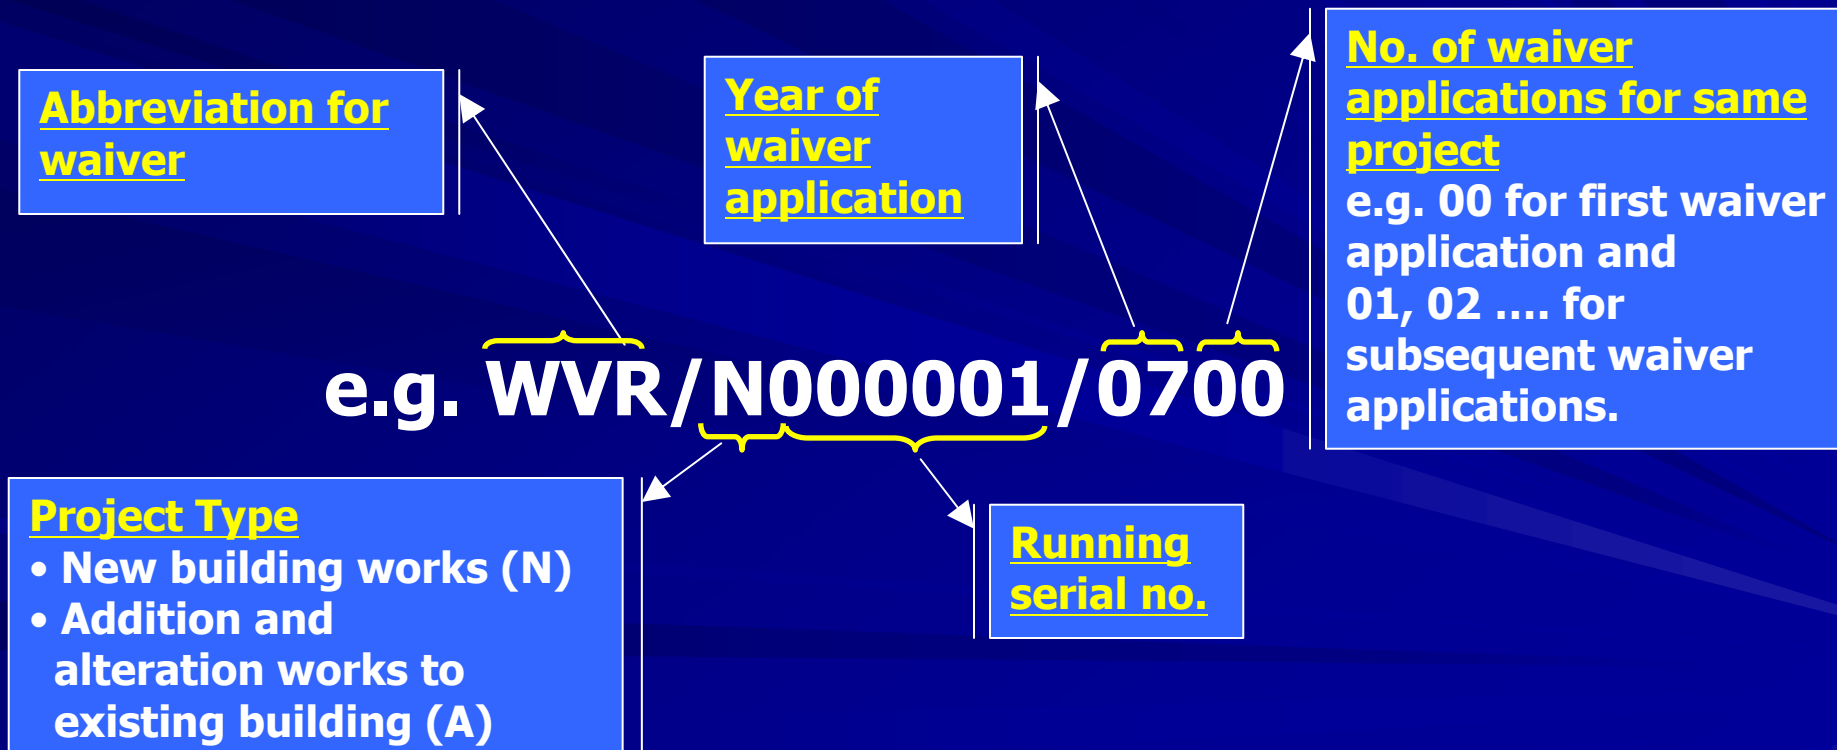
Abbreviation for waiver

Year of waiver application

No. of waiver applications for same project
e.g. 00 for first waiver application and 01, 02 …. for subsequent waiver applications.

e.g. WVR/N000001/0700

Project Type
• New building works (N)
• Addition and alteration works to existing building (A)

Running serial no.